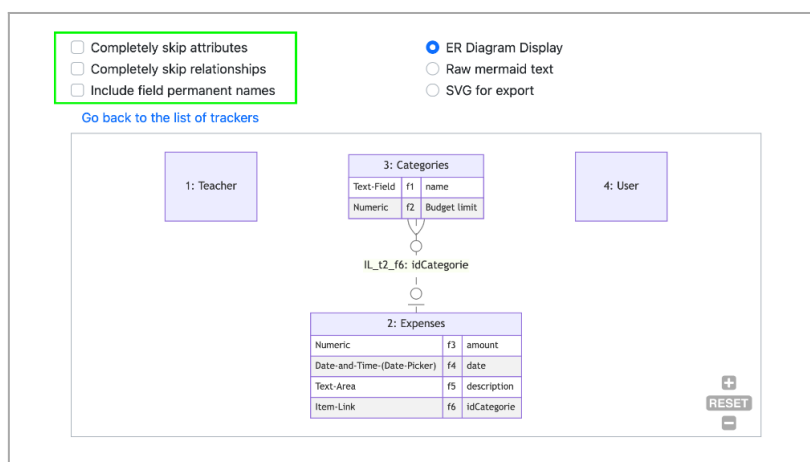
Completely skip attributes
Completely skip relationships
Include field permanent names

ER Diagram Display
Raw mermaid text
SVG for export

Go back to the list of trackers

1: Teacher

3: Categories

| Text-Field | f1 | name |
|---|---|---|
| Numeric | f2 | Budget limit |

4: User

IL_t2_f6: idCategorie

2: Expenses

| Numeric | f3 | amount |
|---|---|---|
| Date-and-Time-(Date-Picker) | f4 | date |
| Text-Area | f5 | description |
| Item-Link | f6 | idCategorie |

+
RESET
−